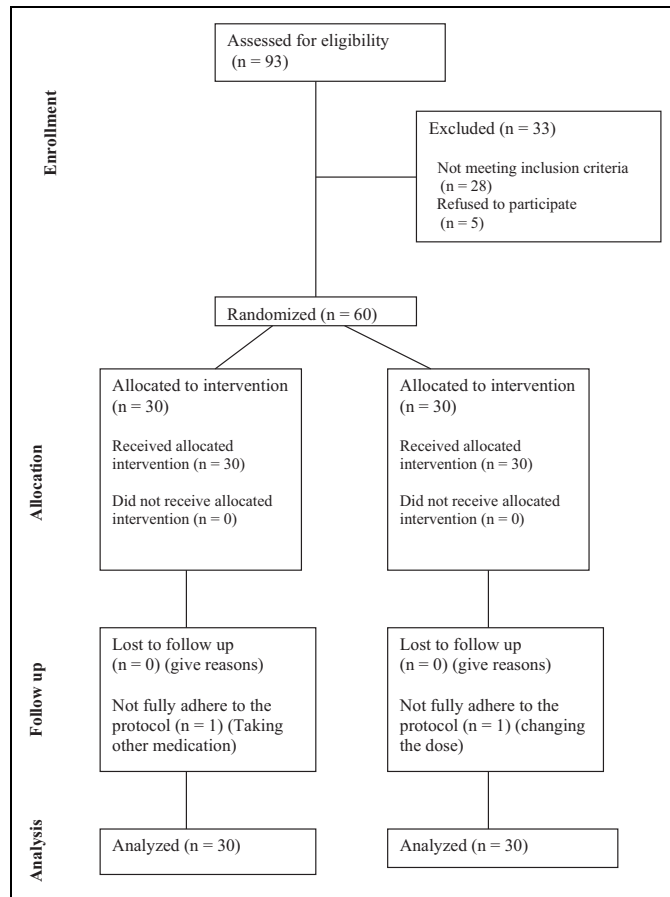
Enrollment

Assessed for eligibility (n = 93)

Excluded (n = 33)

Not meeting inclusion criteria (n = 28)
Refused to participate (n = 5)

Randomized (n = 60)

Allocation

Allocated to intervention (n = 30)

Received allocated intervention (n = 30)

Did not receive allocated intervention (n = 0)

Allocated to intervention (n = 30)

Received allocated intervention (n = 30)

Did not receive allocated intervention (n = 0)

Follow up

Lost to follow up (n = 0) (give reasons)

Not fully adhere to the protocol (n = 1) (Taking other medication)

Lost to follow up (n = 0) (give reasons)

Not fully adhere to the protocol (n = 1) (changing the dose)

Analysis

Analyzed (n = 30)

Analyzed (n = 30)